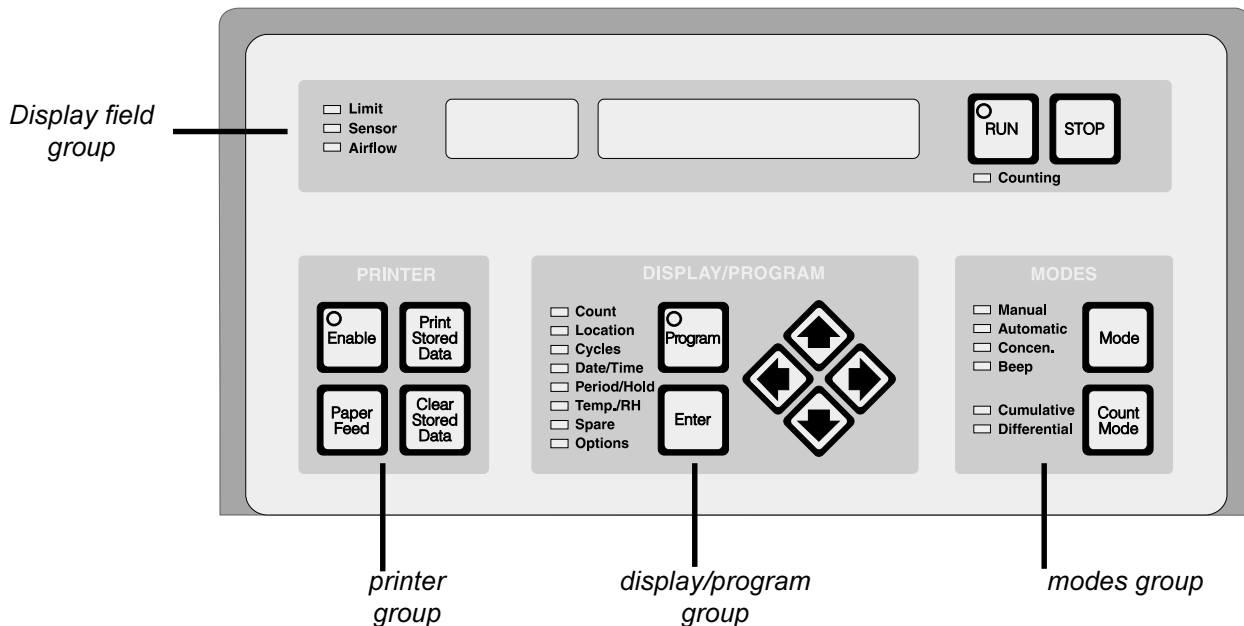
Display field group

Limit
Sensor
Airflow

RUN
STOP
Counting

PRINTER
Enable
Print Stored Data
Paper Feed
Clear Stored Data

DISPLAY/PROGRAM
Count
Location
Cycles
Date/Time
Period/Hold
Temp./RH
Spare
Options
Program
Enter

MODES
Manual
Automatic
Concen.
Beep
Mode
Cumulative
Differential
Count Mode

printer group

display/program group

modes group